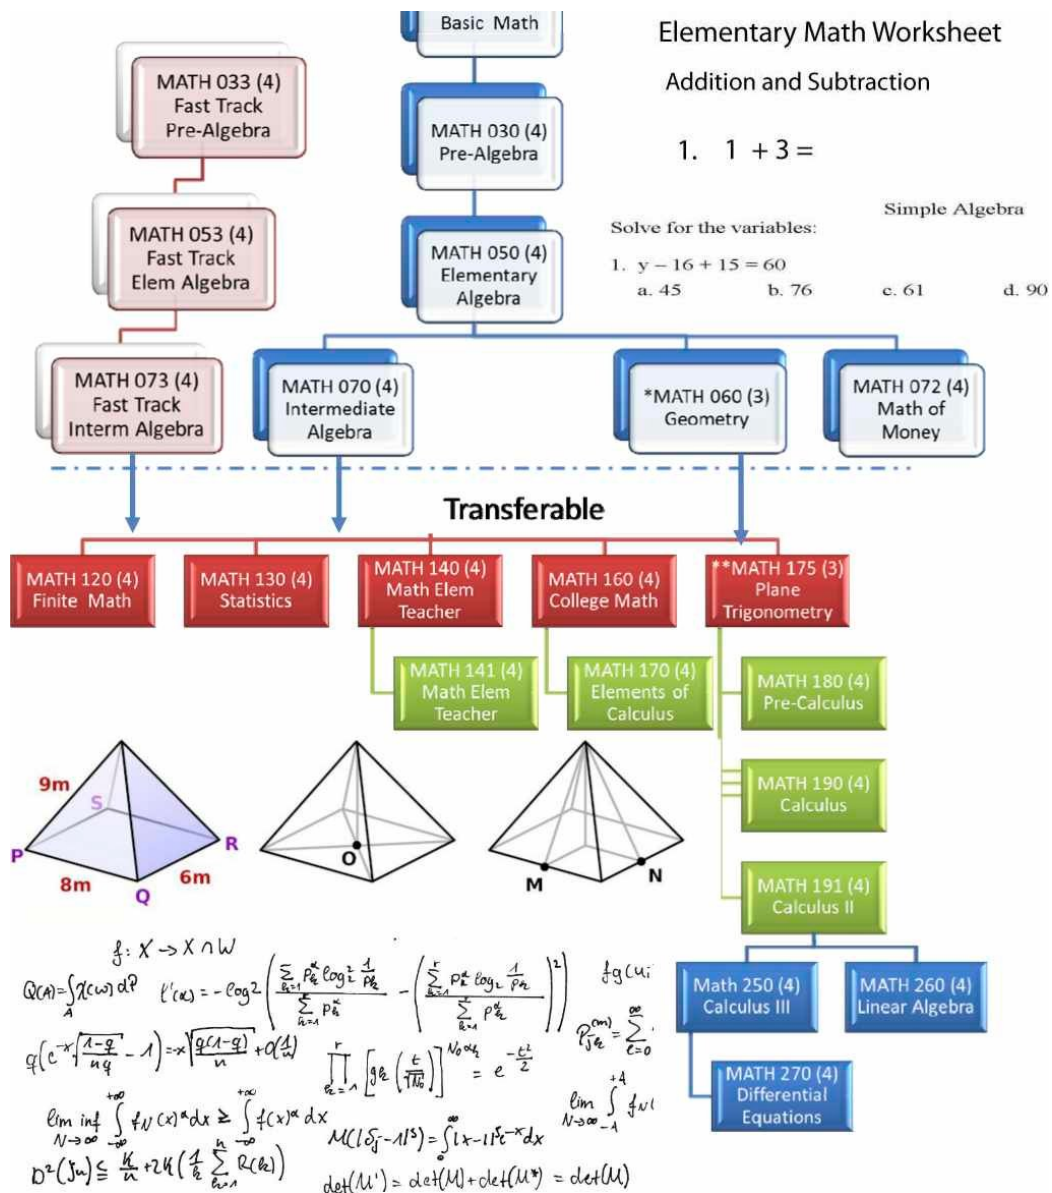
Basic Math

Elementary Math Worksheet

Addition and Subtraction

1. 1 + 3 =

Simple Algebra

Solve for the variables:

1. y − 16 + 15 = 60

a. 45 b. 76 c. 61 d. 90

MATH 033 (4) Fast Track Pre-Algebra

MATH 030 (4) Pre-Algebra

MATH 053 (4) Fast Track Elem Algebra

MATH 050 (4) Elementary Algebra

MATH 073 (4) Fast Track Interm Algebra

MATH 070 (4) Intermediate Algebra

*MATH 060 (3) Geometry

MATH 072 (4) Math of Money

Transferable

MATH 120 (4) Finite Math

MATH 130 (4) Statistics

MATH 140 (4) Math Elem Teacher

MATH 160 (4) College Math

**MATH 175 (3) Plane Trigonometry

MATH 141 (4) Math Elem Teacher

MATH 170 (4) Elements of Calculus

MATH 180 (4) Pre-Calculus

MATH 190 (4) Calculus

MATH 191 (4) Calculus II

Math 250 (4) Calculus III

MATH 260 (4) Linear Algebra

MATH 270 (4) Differential Equations

9m S P R 8m Q 6m

O

M N

$f: X \to X \cap W$

$Q(A) = \int_A \chi(\omega)\, dP$ $\ell'(\alpha) = -\log 2 \left( \frac{\sum_{k=1}^{r} p_k^\alpha \log^2 \frac{1}{p_k}}{\sum_{k=1}^{r} p_k^\alpha} - \left( \frac{\sum_{k=1}^{r} p_k^\alpha \log_2 \frac{1}{p_k}}{\sum_{k=1}^{r} p_k^\alpha} \right)^2 \right)$ $fg(u_i$

$q\left(e^{-x\sqrt{\frac{1-q}{nq}}} - 1\right) = -x\sqrt{\frac{q(1-q)}{n}} + o\left(\frac{1}{n}\right)$ $\prod_{k=1}^{r} \left[ g_k\left(\frac{t}{\sqrt{N_0}}\right) \right]^{N_0 \alpha_k} = e^{-\frac{t^2}{2}}$ $P_{jk}^{(m)} = \sum_{\ell=0}^{\infty}$

$\liminf_{N\to\infty} \int_{-\infty}^{+\infty} f_N(x)^\alpha dx \geq \int_{-\infty}^{+\infty} f(x)^\alpha dx$ $M(|\delta_j - 1|^s) = \int_0^\infty |x-1|^s e^{-x} dx$ $\lim_{N\to\infty} \int_{-1}^{+1} f_N($

$D^2(J_n) \leq \frac{K}{n} + 2K\left(\frac{1}{k}\sum_{k=1}^{n} R(k)\right)$ $\det(M') = \det(M) + \det(M^*) = \det(M)$